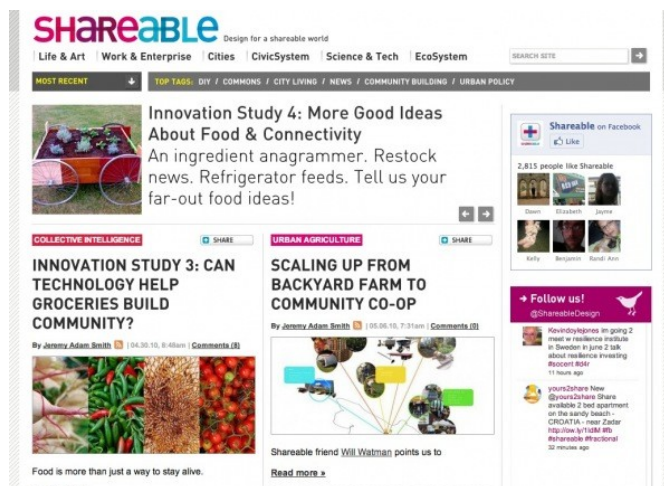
SHAREABLE Design for a shareable world

Life & Art | Work & Enterprise | Cities | CivicSystem | Science & Tech | EcoSystem

SEARCH SITE

MOST RECENT

TOP TAGS: DIY / COMMONS / CITY LIVING / NEWS / COMMUNITY BUILDING / URBAN POLICY

Innovation Study 4: More Good Ideas About Food & Connectivity

An ingredient anagrammer. Restock news. Refrigerator feeds. Tell us your far-out food ideas!

Shareable on Facebook

Like

2,815 people like Shareable

Dawn Elizabeth Jayme

Kelly Benjamin Randi Ann

COLLECTIVE INTELLIGENCE

SHARE

INNOVATION STUDY 3: CAN TECHNOLOGY HELP GROCERIES BUILD COMMUNITY?

By Jeremy Adam Smith | 04.30.10, 8:48am | Comments (8)

Food is more than just a way to stay alive.

URBAN AGRICULTURE

SHARE

SCALING UP FROM BACKYARD FARM TO COMMUNITY CO-OP

By Jeremy Adam Smith | 05.06.10, 7:31am | Comments (0)

Shareable friend Will Watman points us to

Read more »

Follow us!

@ShareableDesign

Kevindoylejones im going 2 meet w resilience institute in Sweden in june 2 talk about resilience investing #socent #d4r

11 hours ago

yours2share New @yours2share Share available 2 bed apartment on the sandy beach - CROATIA - near Zadar http://ow.ly/1ldM #fb #shareable #fractional

32 minutes ago